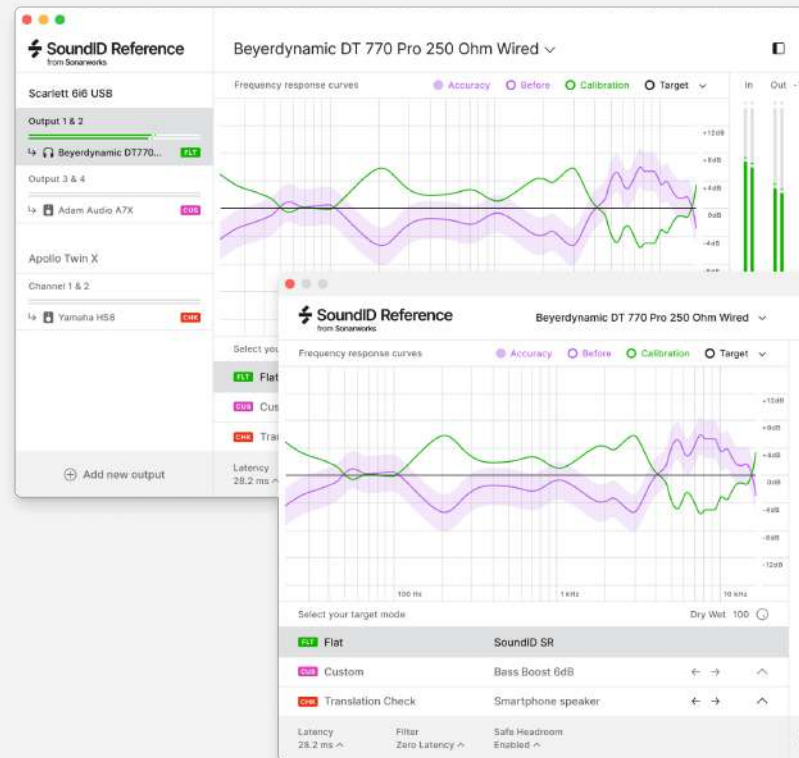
SoundID Reference
from Sonarworks

Beyerdynamic DT 770 Pro 250 Ohm Wired

Scarlett 6i6 USB

Output 1 & 2

Beyerdynamic DT770... FLT

Output 3 & 4

Adam Audio A7X CUS

Apollo Twin X

Channel 1 & 2

Yamaha HS8 CHK

Add new output

Frequency response curves Accuracy Before Calibration Target

In Out

+12dB +8dB +4dB 0dB -4dB -8dB

Select you

FLT Flat

CUS Cus

CHK Tran

Latency
28.2 ms

SoundID Reference
from Sonarworks

Beyerdynamic DT 770 Pro 250 Ohm Wired

Frequency response curves Accuracy Before Calibration Target

+12dB +8dB +4dB 0dB -4dB -8dB -12dB

100 Hz 1 kHz 10 kHz

Select your target mode

Dry Wet 100

FLT Flat SoundID SR

CUS Custom Bass Boost 6dB

CHK Translation Check Smartphone speaker

Latency
28.2 ms

Filter
Zero Latency

Safe Headroom
Enabled